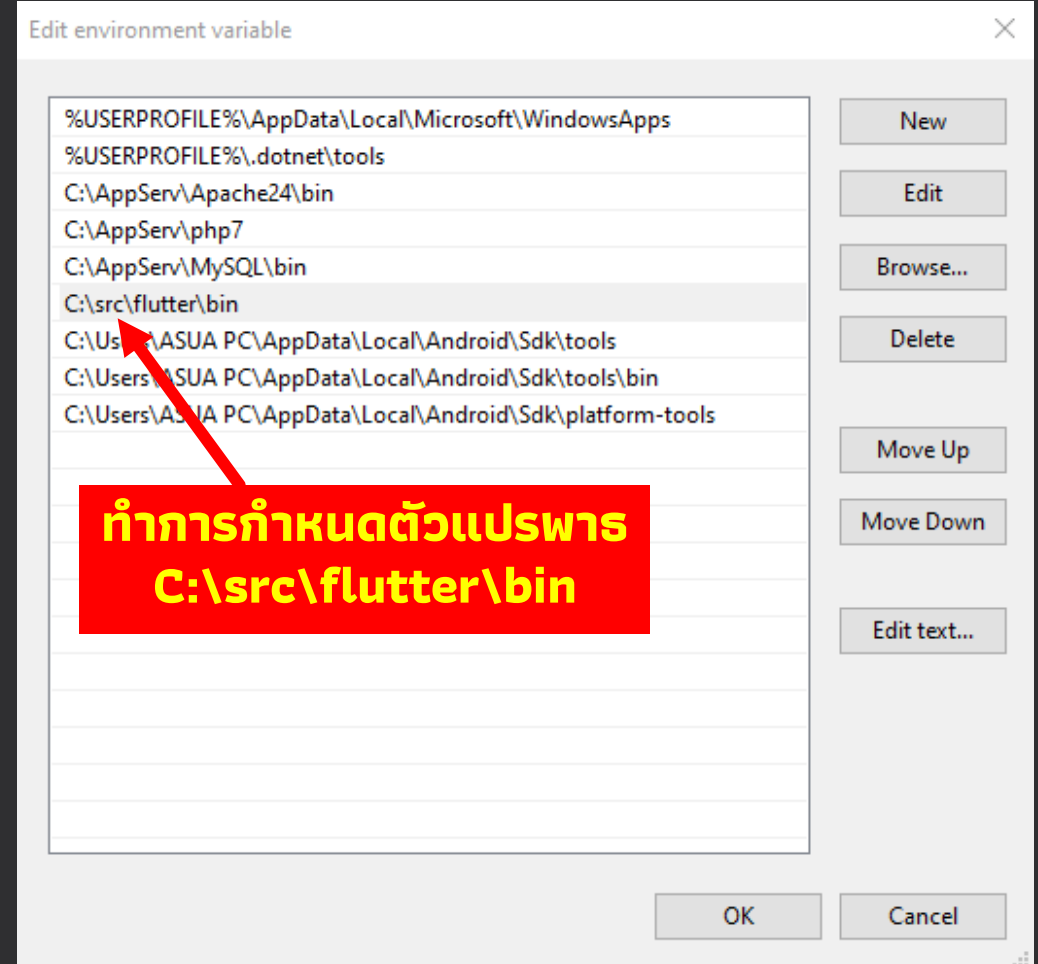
Edit environment variable

%USERPROFILE%\AppData\Local\Microsoft\WindowsApps
%USERPROFILE%\.dotnet\tools
C:\AppServ\Apache24\bin
C:\AppServ\php7
C:\AppServ\MySQL\bin
C:\src\flutter\bin
C:\Us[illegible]\ASUA PC\AppData\Local\Android\Sdk\tools
C:\Users\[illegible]SUA PC\AppData\Local\Android\Sdk\tools\bin
C:\Users\AS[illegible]A PC\AppData\Local\Android\Sdk\platform-tools

ทำการกำหนดตัวแปรพาธ
C:\src\flutter\bin

New
Edit
Browse...
Delete
Move Up
Move Down
Edit text...

OK
Cancel